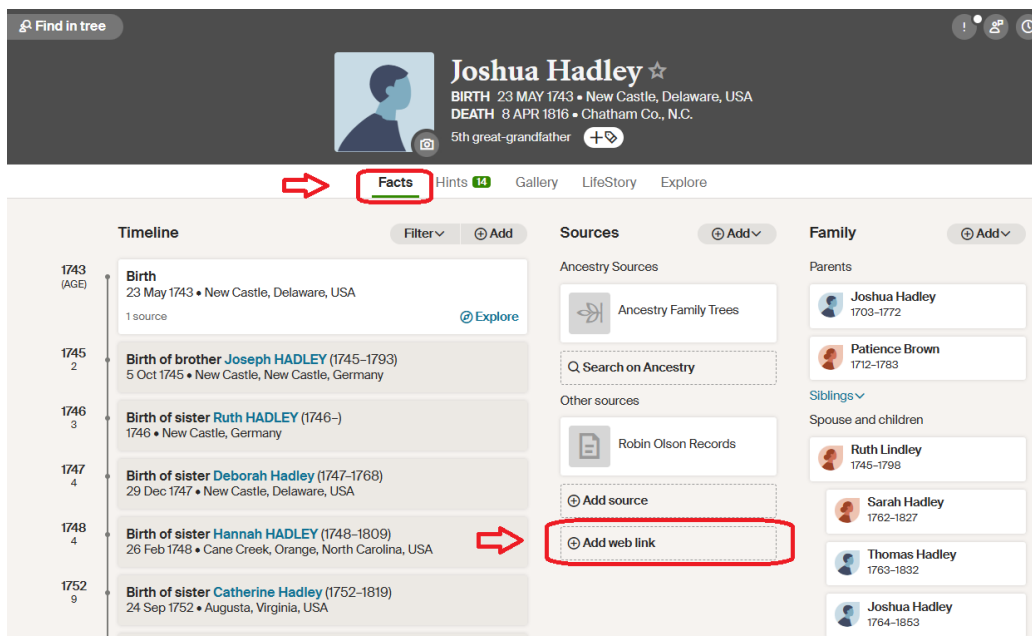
Find in tree

!

Joshua Hadley ☆
BIRTH 23 MAY 1743 • New Castle, Delaware, USA
DEATH 8 APR 1816 • Chatham Co., N.C.
5th great-grandfather

Facts Hints 14 Gallery LifeStory Explore

Timeline Filter Add

1743 (AGE)
Birth
23 May 1743 • New Castle, Delaware, USA
1 source Explore

1745 2
Birth of brother Joseph HADLEY (1745–1793)
5 Oct 1745 • New Castle, New Castle, Germany

1746 3
Birth of sister Ruth HADLEY (1746–)
1746 • New Castle, Germany

1747 4
Birth of sister Deborah Hadley (1747–1768)
29 Dec 1747 • New Castle, Delaware, USA

1748 4
Birth of sister Hannah HADLEY (1748–1809)
26 Feb 1748 • Cane Creek, Orange, North Carolina, USA

1752 9
Birth of sister Catherine Hadley (1752–1819)
24 Sep 1752 • Augusta, Virginia, USA

Sources Add
Ancestry Sources
Ancestry Family Trees
Search on Ancestry
Other sources
Robin Olson Records
Add source
Add web link

Family Add
Parents
Joshua Hadley
1703–1772
Patience Brown
1712–1783
Siblings
Spouse and children
Ruth Lindley
1745–1798
Sarah Hadley
1762–1827
Thomas Hadley
1763–1832
Joshua Hadley
1764–1853